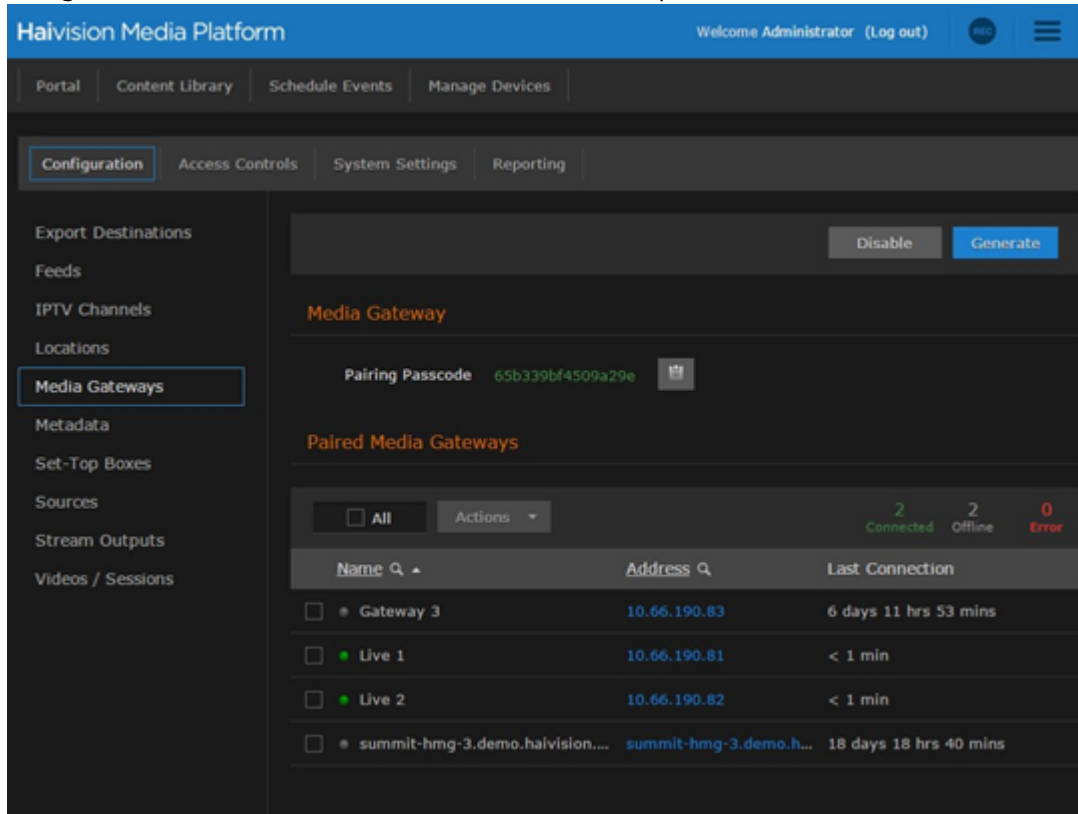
Haivision Media Platform

Welcome Administrator (Log out)

Portal | Content Library | Schedule Events | Manage Devices

Configuration | Access Controls | System Settings | Reporting

Export Destinations
Feeds
IPTV Channels
Locations
Media Gateways
Metadata
Set-Top Boxes
Sources
Stream Outputs
Videos / Sessions

Disable Generate

Media Gateway

Pairing Passcode 65b339bf4509a29e

Paired Media Gateways

All Actions

2 Connected 2 Offline 0 Error

| Name | Address | Last Connection |
|---|---|---|
| Gateway 3 | 10.66.190.83 | 6 days 11 hrs 53 mins |
| Live 1 | 10.66.190.81 | < 1 min |
| Live 2 | 10.66.190.82 | < 1 min |
| summit-hmg-3.demo.haivision.... | summit-hmg-3.demo.h... | 18 days 18 hrs 40 mins |